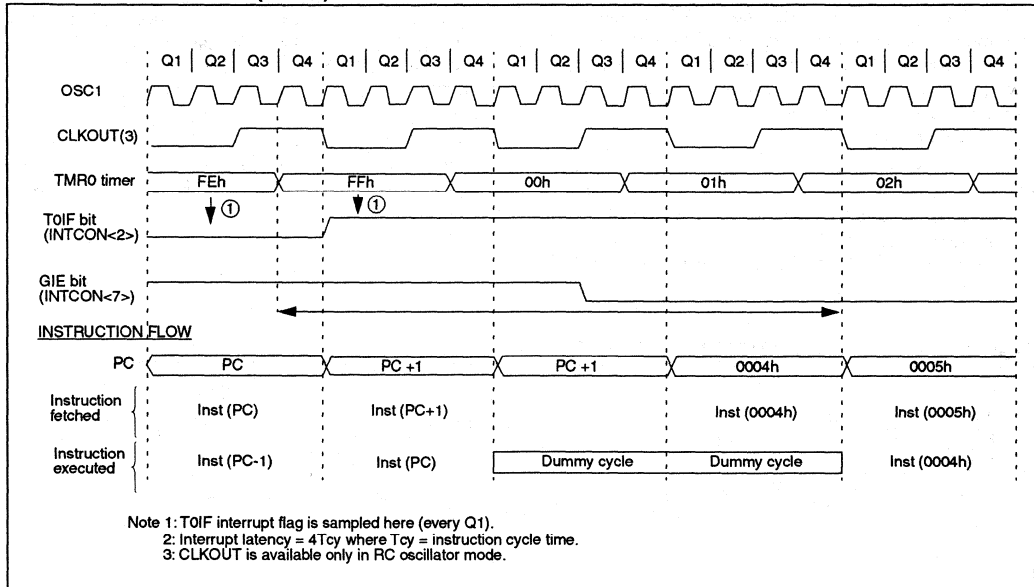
Q1 | Q2 | Q3 | Q4 | Q1 | Q2 | Q3 | Q4 | Q1 | Q2 | Q3 | Q4 | Q1 | Q2 | Q3 | Q4 | Q1 | Q2 | Q3 | Q4

OSC1

CLKOUT(3)

TMR0 timer FEh FFh 00h 01h 02h

T0IF bit (INTCON<2>) ① ①

GIE bit (INTCON<7>)

INSTRUCTION FLOW

PC PC PC +1 PC +1 0004h 0005h

Instruction fetched Inst (PC) Inst (PC+1) Inst (0004h) Inst (0005h)

Instruction executed Inst (PC-1) Inst (PC) Dummy cycle Dummy cycle Inst (0004h)

Note 1: T0IF interrupt flag is sampled here (every Q1).
2: Interrupt latency = 4Tcy where Tcy = instruction cycle time.
3: CLKOUT is available only in RC oscillator mode.